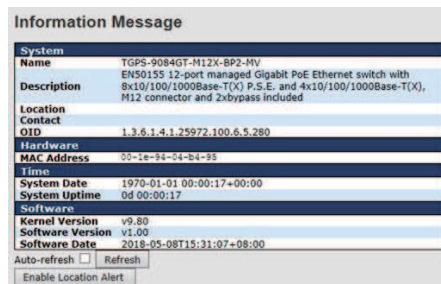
Information Message

| System | |
|---|---|
| Name | TGPS-9084GT-M12X-BP2-MV |
| Description | EN50155 12-port managed Gigabit PoE Ethernet switch with 8x10/100/1000Base-T(X) P.S.E. and 4x10/100/1000Base-T(X), M12 connector and 2xbypass included |
| Location | |
| Contact | |
| OID | 1.3.6.1.4.1.25972.100.6.5.280 |
| **Hardware** | |
| MAC Address | 00-1e-94-04-b4-95 |
| **Time** | |
| System Date | 1970-01-01 00:00:17+00:00 |
| System Uptime | 0d 00:00:17 |
| **Software** | |
| Kernel Version | v9.80 |
| Software Version | v1.00 |
| Software Date | 2018-05-08T15:31:07+08:00 |

Auto-refresh Refresh

Enable Location Alert